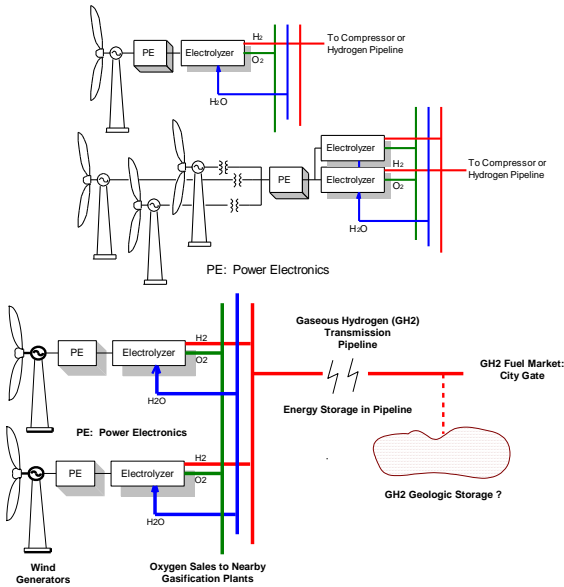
PE

Electrolyzer

$H_2$

$O_2$

To Compressor or Hydrogen Pipeline

$H_2O$

PE

Electrolyzer

Electrolyzer

$H_2$

$O_2$

To Compressor or Hydrogen Pipeline

$H_2O$

PE: Power Electronics

PE

Electrolyzer

H2

O2

H2O

PE: Power Electronics

PE

Electrolyzer

H2

O2

H2O

Wind Generators

Gaseous Hydrogen (GH2) Transmission Pipeline

Energy Storage in Pipeline

GH2 Fuel Market: City Gate

GH2 Geologic Storage ?

Oxygen Sales to Nearby Gasification Plants